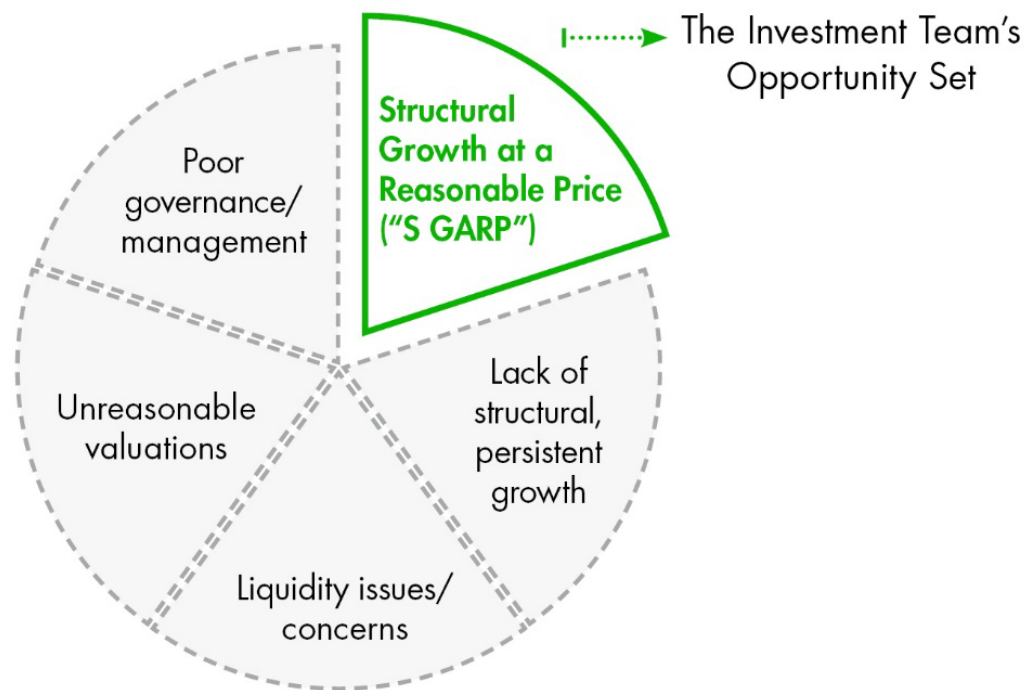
The Investment Team's Opportunity Set

Structural Growth at a Reasonable Price ("S GARP")

Poor governance/ management

Lack of structural, persistent growth

Unreasonable valuations

Liquidity issues/ concerns